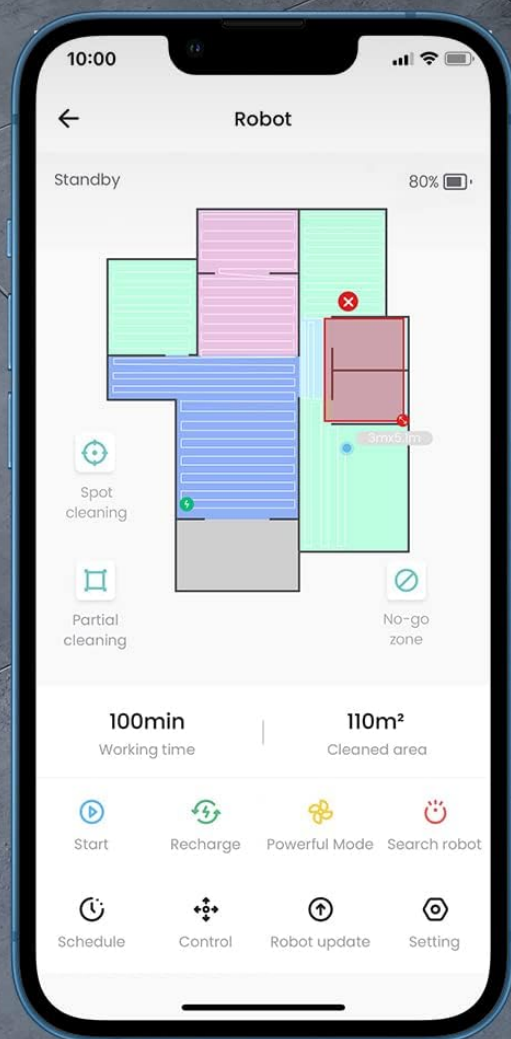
10:00

Robot

Standby

80%

3mx5.1m

Spot cleaning

Partial cleaning

No-go zone

100min
Working time

110m²
Cleaned area

Start

Recharge

Powerful Mode

Search robot

Schedule

Control

Robot update

Setting